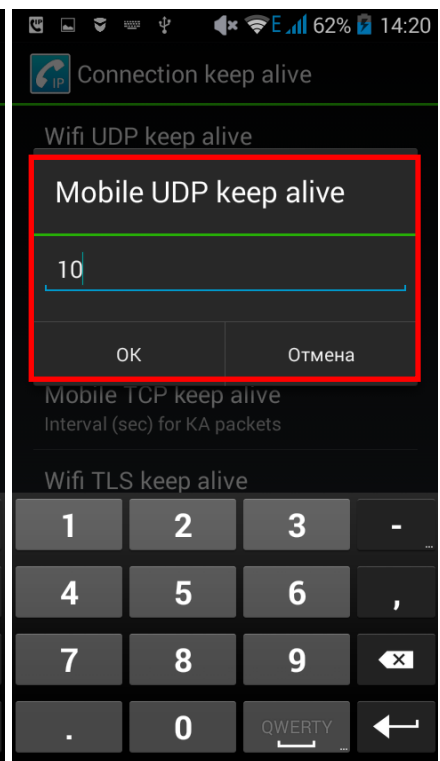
E 62% 14:20

IP Connection keep alive

Wifi UDP keep alive

Mobile UDP keep alive

10

OK

Отмена

Mobile TCP keep alive

Interval (sec) for KA packets

Wifi TLS keep alive

1 2 3 -

4 5 6 ,

7 8 9

. 0 QWERTY